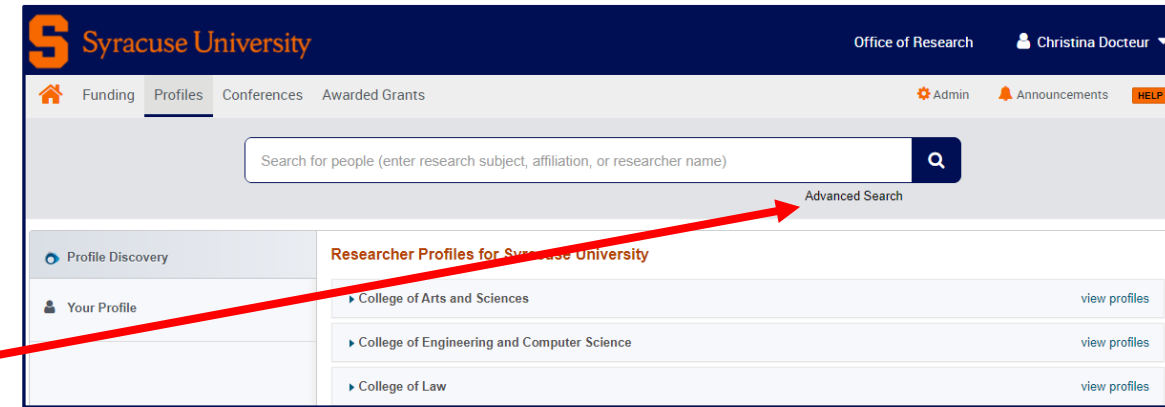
Syracuse University

Office of Research

Christina Docteur

Funding Profiles Conferences Awarded Grants

Admin Announcements HELP

Search for people (enter research subject, affiliation, or researcher name)

Advanced Search

Profile Discovery

Your Profile

Researcher Profiles for Syracuse University

College of Arts and Sciences view profiles

College of Engineering and Computer Science view profiles

College of Law view profiles